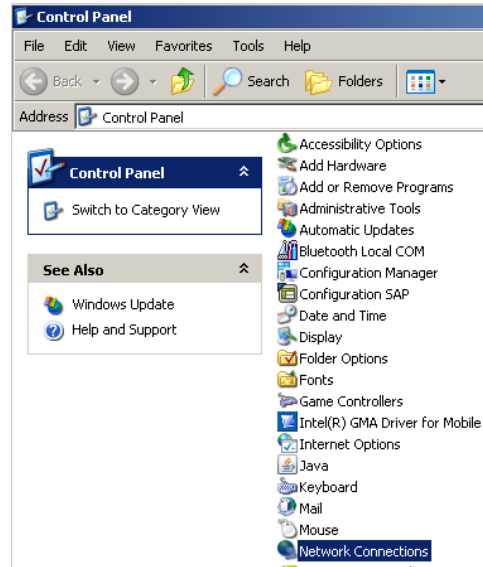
Control Panel

File Edit View Favorites Tools Help

Back Search Folders

Address Control Panel

Control Panel

Switch to Category View

See Also

Windows Update

Help and Support

Accessibility Options
Add Hardware
Add or Remove Programs
Administrative Tools
Automatic Updates
Bluetooth Local COM
Configuration Manager
Configuration SAP
Date and Time
Display
Folder Options
Fonts
Game Controllers
Intel(R) GMA Driver for Mobile
Internet Options
Java
Keyboard
Mail
Mouse
Network Connections